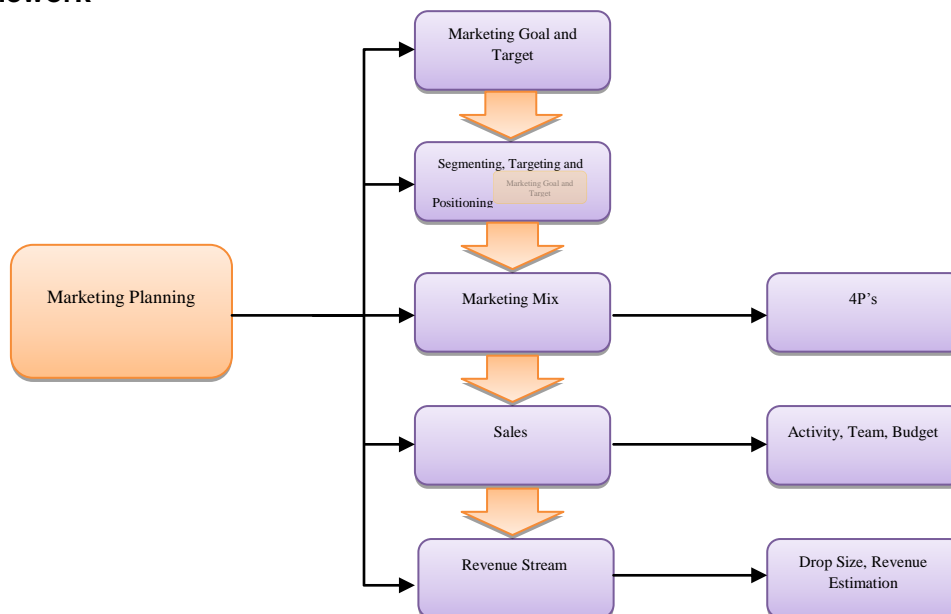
ework

Marketing Goal and Target

Segmenting, Targeting and Positioning

Marketing Goal and Target

Marketing Planning

Marketing Mix

4P’s

Sales

Activity, Team, Budget

Revenue Stream

Drop Size, Revenue Estimation